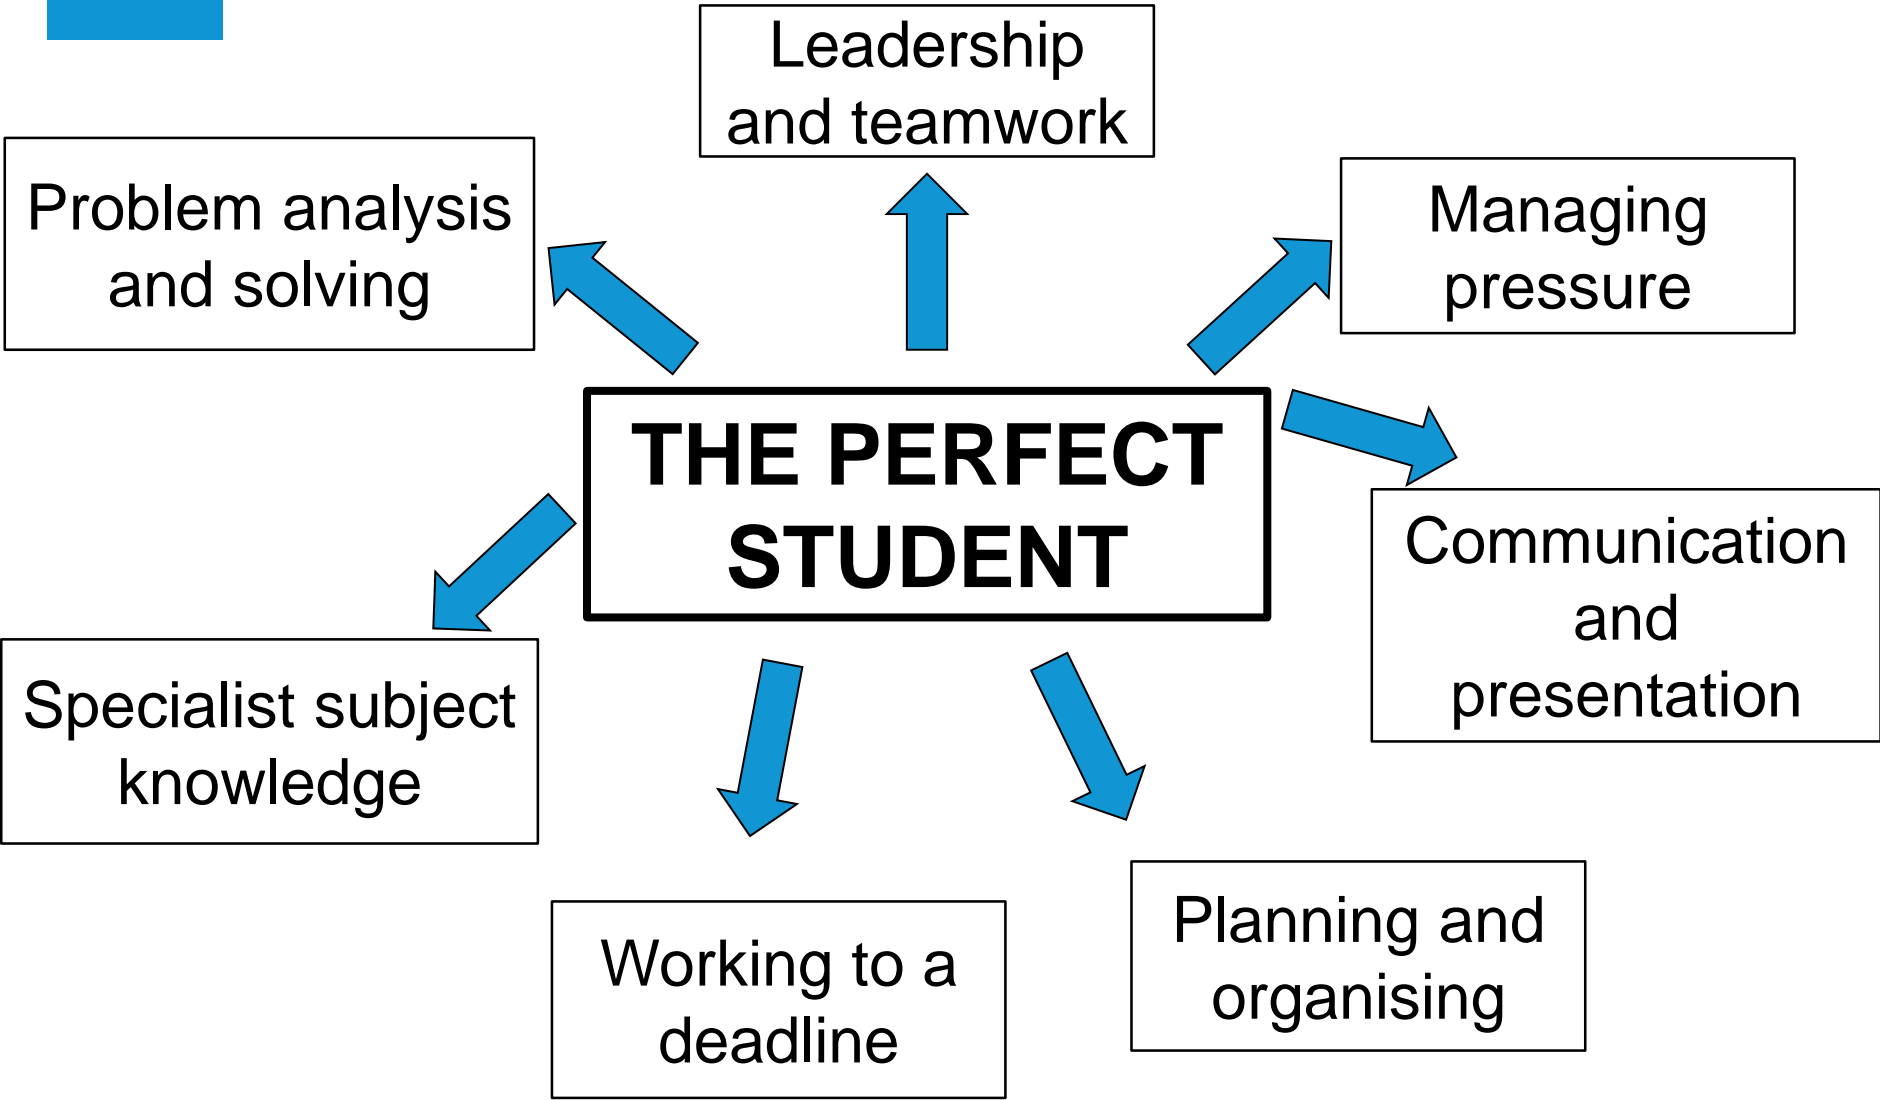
Leadership and teamwork

Problem analysis and solving

Managing pressure

THE PERFECT STUDENT

Communication and presentation

Specialist subject knowledge

Working to a deadline

Planning and organising